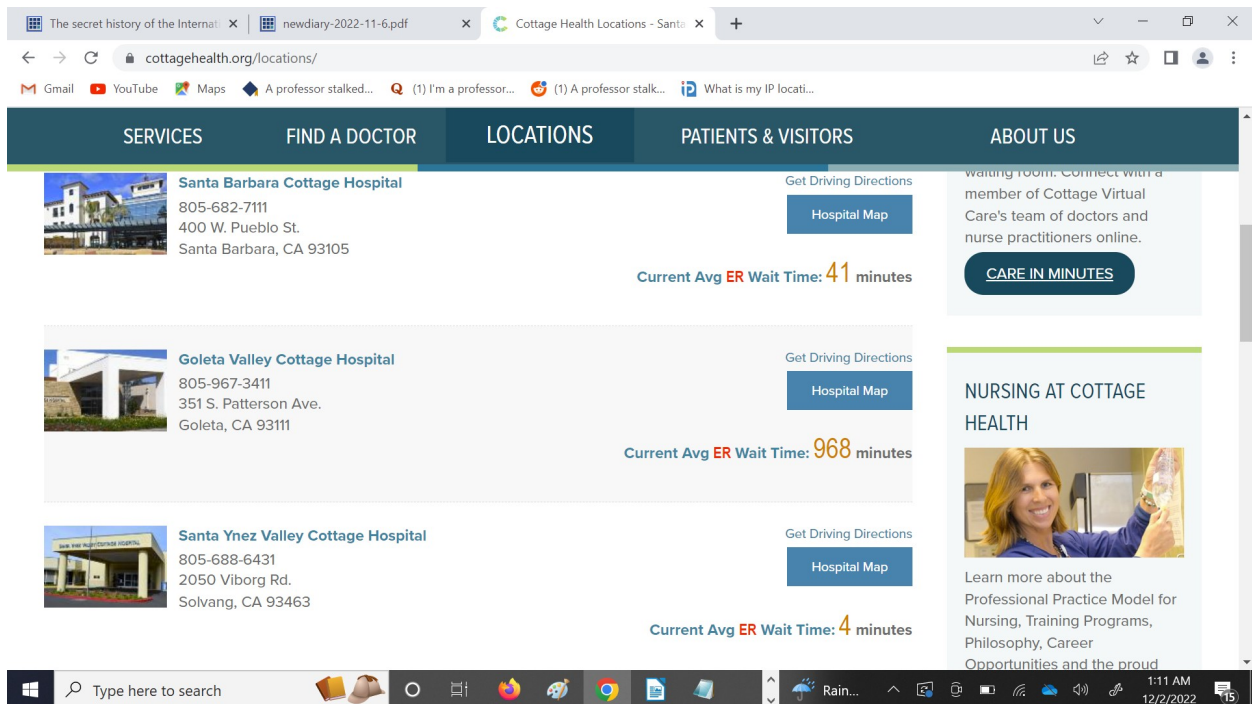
The secret history of the Internat ×
newdiary-2022-11-6.pdf ×
Cottage Health Locations - Santa ×
+

cottagehealth.org/locations/

Gmail YouTube Maps A professor stalked... (1) I'm a professor... (1) A professor stalk... What is my IP locati...

SERVICES FIND A DOCTOR LOCATIONS PATIENTS & VISITORS ABOUT US

Santa Barbara Cottage Hospital
805-682-7111
400 W. Pueblo St.
Santa Barbara, CA 93105

Get Driving Directions
Hospital Map
Current Avg ER Wait Time: 41 minutes

Goleta Valley Cottage Hospital
805-967-3411
351 S. Patterson Ave.
Goleta, CA 93111

Get Driving Directions
Hospital Map
Current Avg ER Wait Time: 968 minutes

Santa Ynez Valley Cottage Hospital
805-688-6431
2050 Viborg Rd.
Solvang, CA 93463

Get Driving Directions
Hospital Map
Current Avg ER Wait Time: 4 minutes

waiting room. Connect with a member of Cottage Virtual Care's team of doctors and nurse practitioners online.

CARE IN MINUTES

NURSING AT COTTAGE HEALTH

Learn more about the Professional Practice Model for Nursing, Training Programs, Philosophy, Career Opportunities and the proud

Type here to search
Rain...
1:11 AM
12/2/2022
15